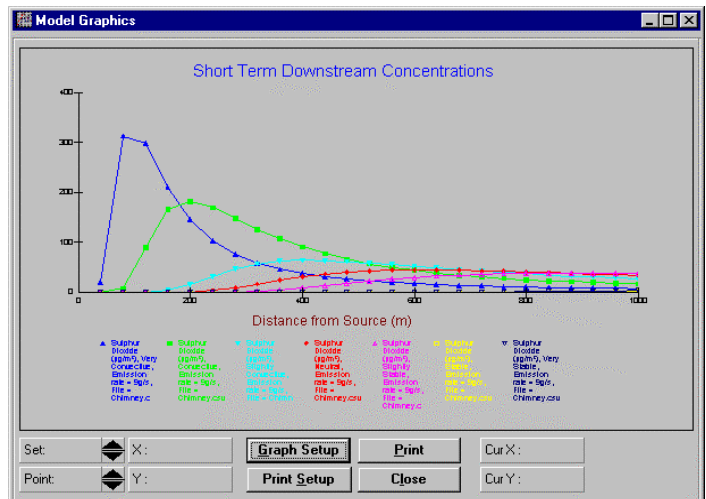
Model Graphics

Short Term Downstream Concentrations

400
300
200
100
0

0 200 400 600 800 1000

Distance from Source (m)

Sulphur Dioxide (µg/m³), Very Convective, Emission rate = 5g/s, File = Chimney.c

Sulphur Dioxide (µg/m³), Convective, Emission rate = 5g/s, File = Chimney.cru

Sulphur Dioxide (µg/m³), Convective, Emission rate = 5g/s, File = Chimn

Sulphur Dioxide (µg/m³), Neutral, Emission rate = 5g/s, File = Chimney.cru

Sulphur Dioxide (µg/m³), Slightly Stable, Emission rate = 5g/s, File = Chimney.c

Sulphur Dioxide (µg/m³), Stable, Emission rate = 5g/s, File = Chimney.cru

Sulphur Dioxide (µg/m³), Very Stable, Emission rate = 5g/s, File = Chimney.cru

Set:
X:
Graph Setup
Print
CurX:
Point:
Y:
Print Setup
Close
CurY: